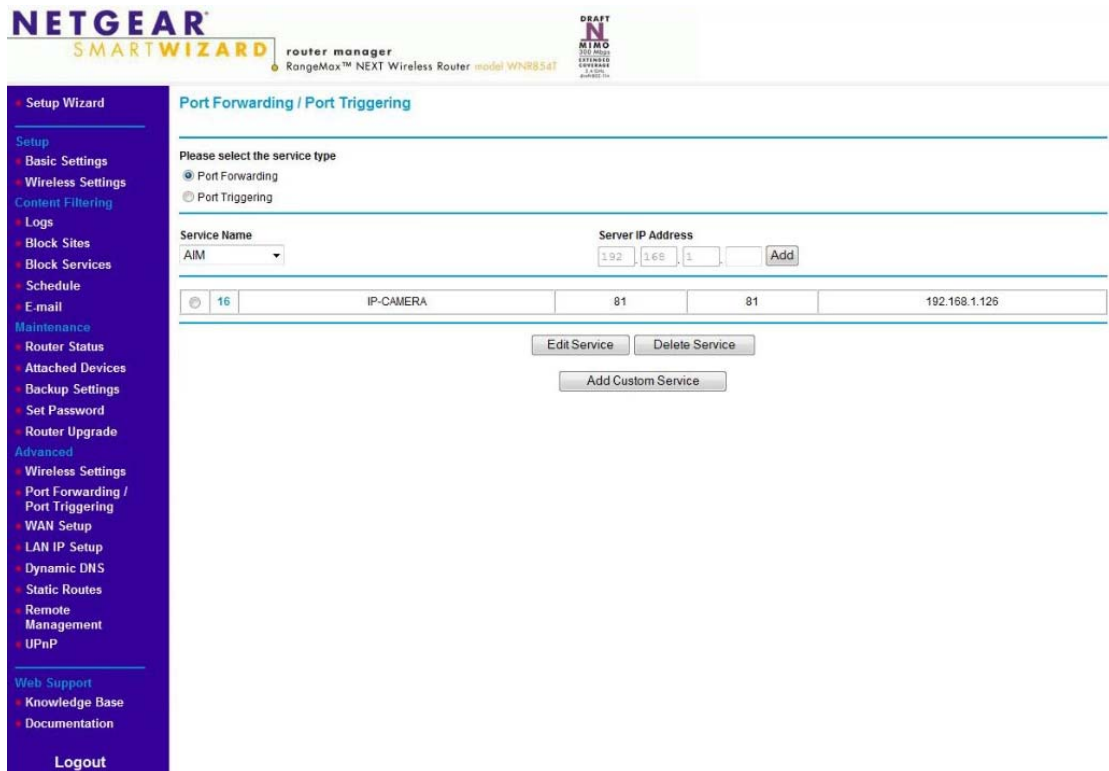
NETGEAR
SMARTWIZARD
router manager
RangeMax™ NEXT Wireless Router model WNR854T

DRAFT
N
MIMO
300 Mbps
EXTENDED
COVERAGE
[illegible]

Setup Wizard

Setup
Basic Settings
Wireless Settings
Content Filtering
Logs
Block Sites
Block Services
Schedule
E-mail
Maintenance
Router Status
Attached Devices
Backup Settings
Set Password
Router Upgrade
Advanced
Wireless Settings
Port Forwarding / Port Triggering
WAN Setup
LAN IP Setup
Dynamic DNS
Static Routes
Remote Management
UPnP

Web Support
Knowledge Base
Documentation

Logout

Port Forwarding / Port Triggering

Please select the service type
Port Forwarding
Port Triggering

Service Name
AIM

Server IP Address
192 . 168 . 1 .
Add

| | 16 | IP-CAMERA | 81 | 81 | 192.168.1.126 |
|---|---|---|---|---|---|

Edit Service
Delete Service
Add Custom Service